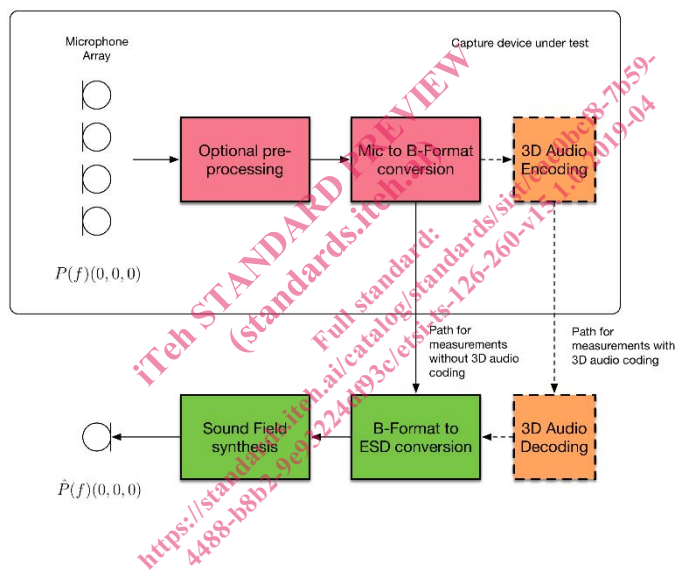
Microphone Array

Capture device under test

Optional pre-processing

Mic to B-Format conversion

3D Audio Encoding

$P(f)(0,0,0)$

Path for measurements without 3D audio coding

Path for measurements with 3D audio coding

Sound Field synthesis

B-Format to ESD conversion

3D Audio Decoding

$\hat{P}(f)(0,0,0)$

iTeh STANDARD PREVIEW
(standards.iteh.ai)

Full standard:
https://standards.iteh.ai/catalog/standards/sist/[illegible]bc8-7b59-4488-b8b2-9e9224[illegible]93c/etsi-ts-126-260-v15.1.0-2019-04